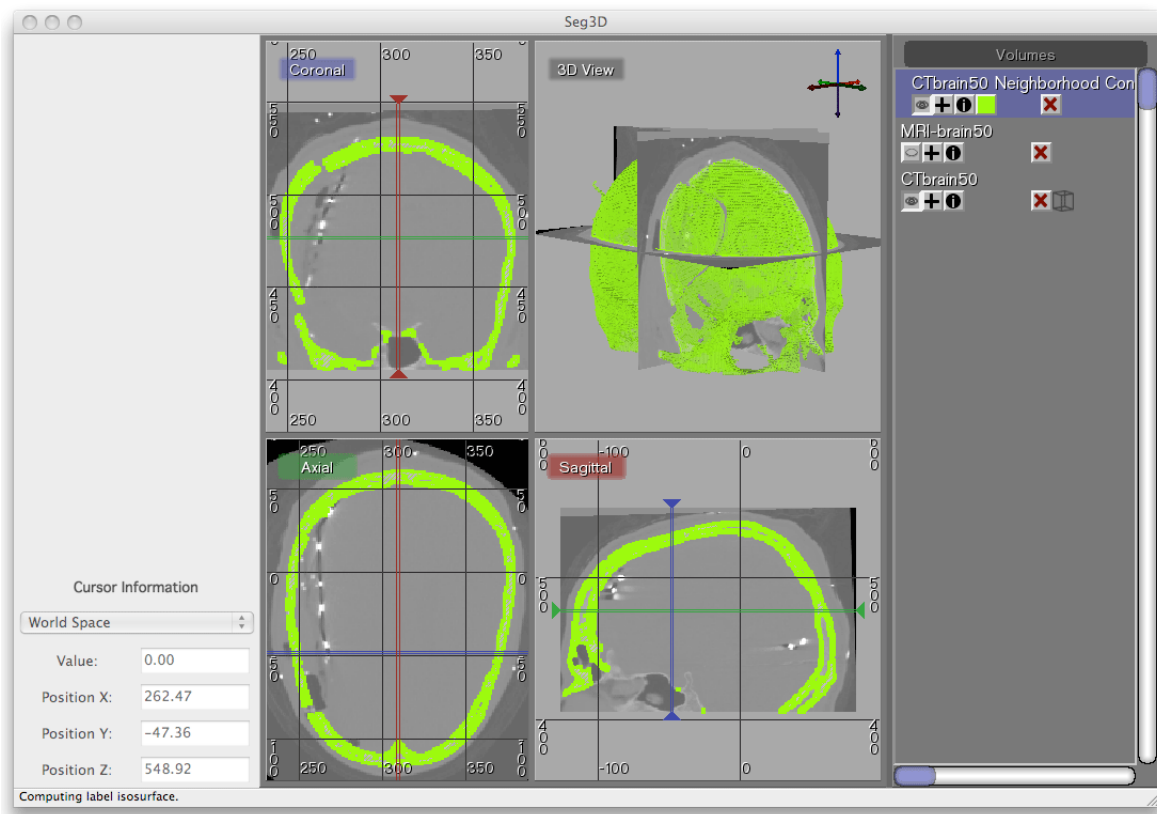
Seg3D

250 300 350
Coronal
550 550
500 500
450 450
400 400
250 300 350

3D View

250 300 350
Axial
50 50
0 0
-50 -50
-100 -100
250 300 350

Sagittal
-100 0
600 600
500 500
400 400
-100 0

Volumes
CTbrain50_Neighborhood Con
MRI-brain50
CTbrain50

Cursor Information
World Space
Value: 0.00
Position X: 262.47
Position Y: -47.36
Position Z: 548.92

Computing label isosurface.